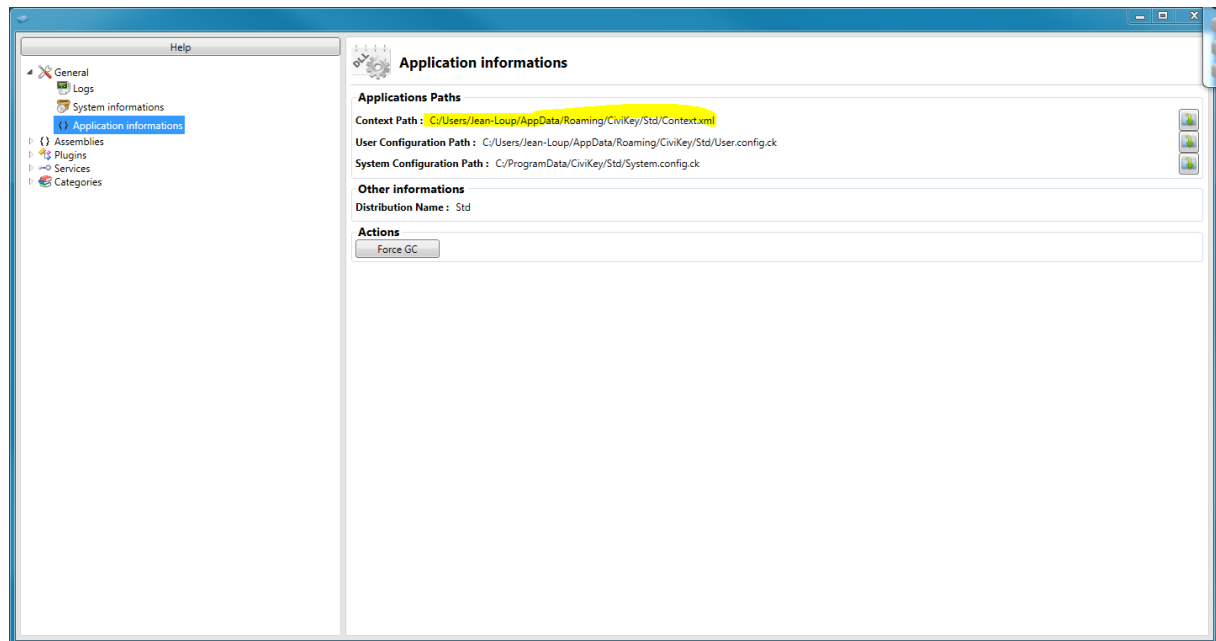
Help

General
Logs
System informations
Application informations
Assemblies
Plugins
Services
Categories

Application informations

Applications Paths
Context Path : C:/Users/Jean-Loup/AppData/Roaming/CiviKey/Std/Context.xml
User Configuration Path : C:/Users/Jean-Loup/AppData/Roaming/CiviKey/Std/User.config.ck
System Configuration Path : C:/ProgramData/CiviKey/Std/System.config.ck

Other informations
Distribution Name : Std

Actions
Force GC